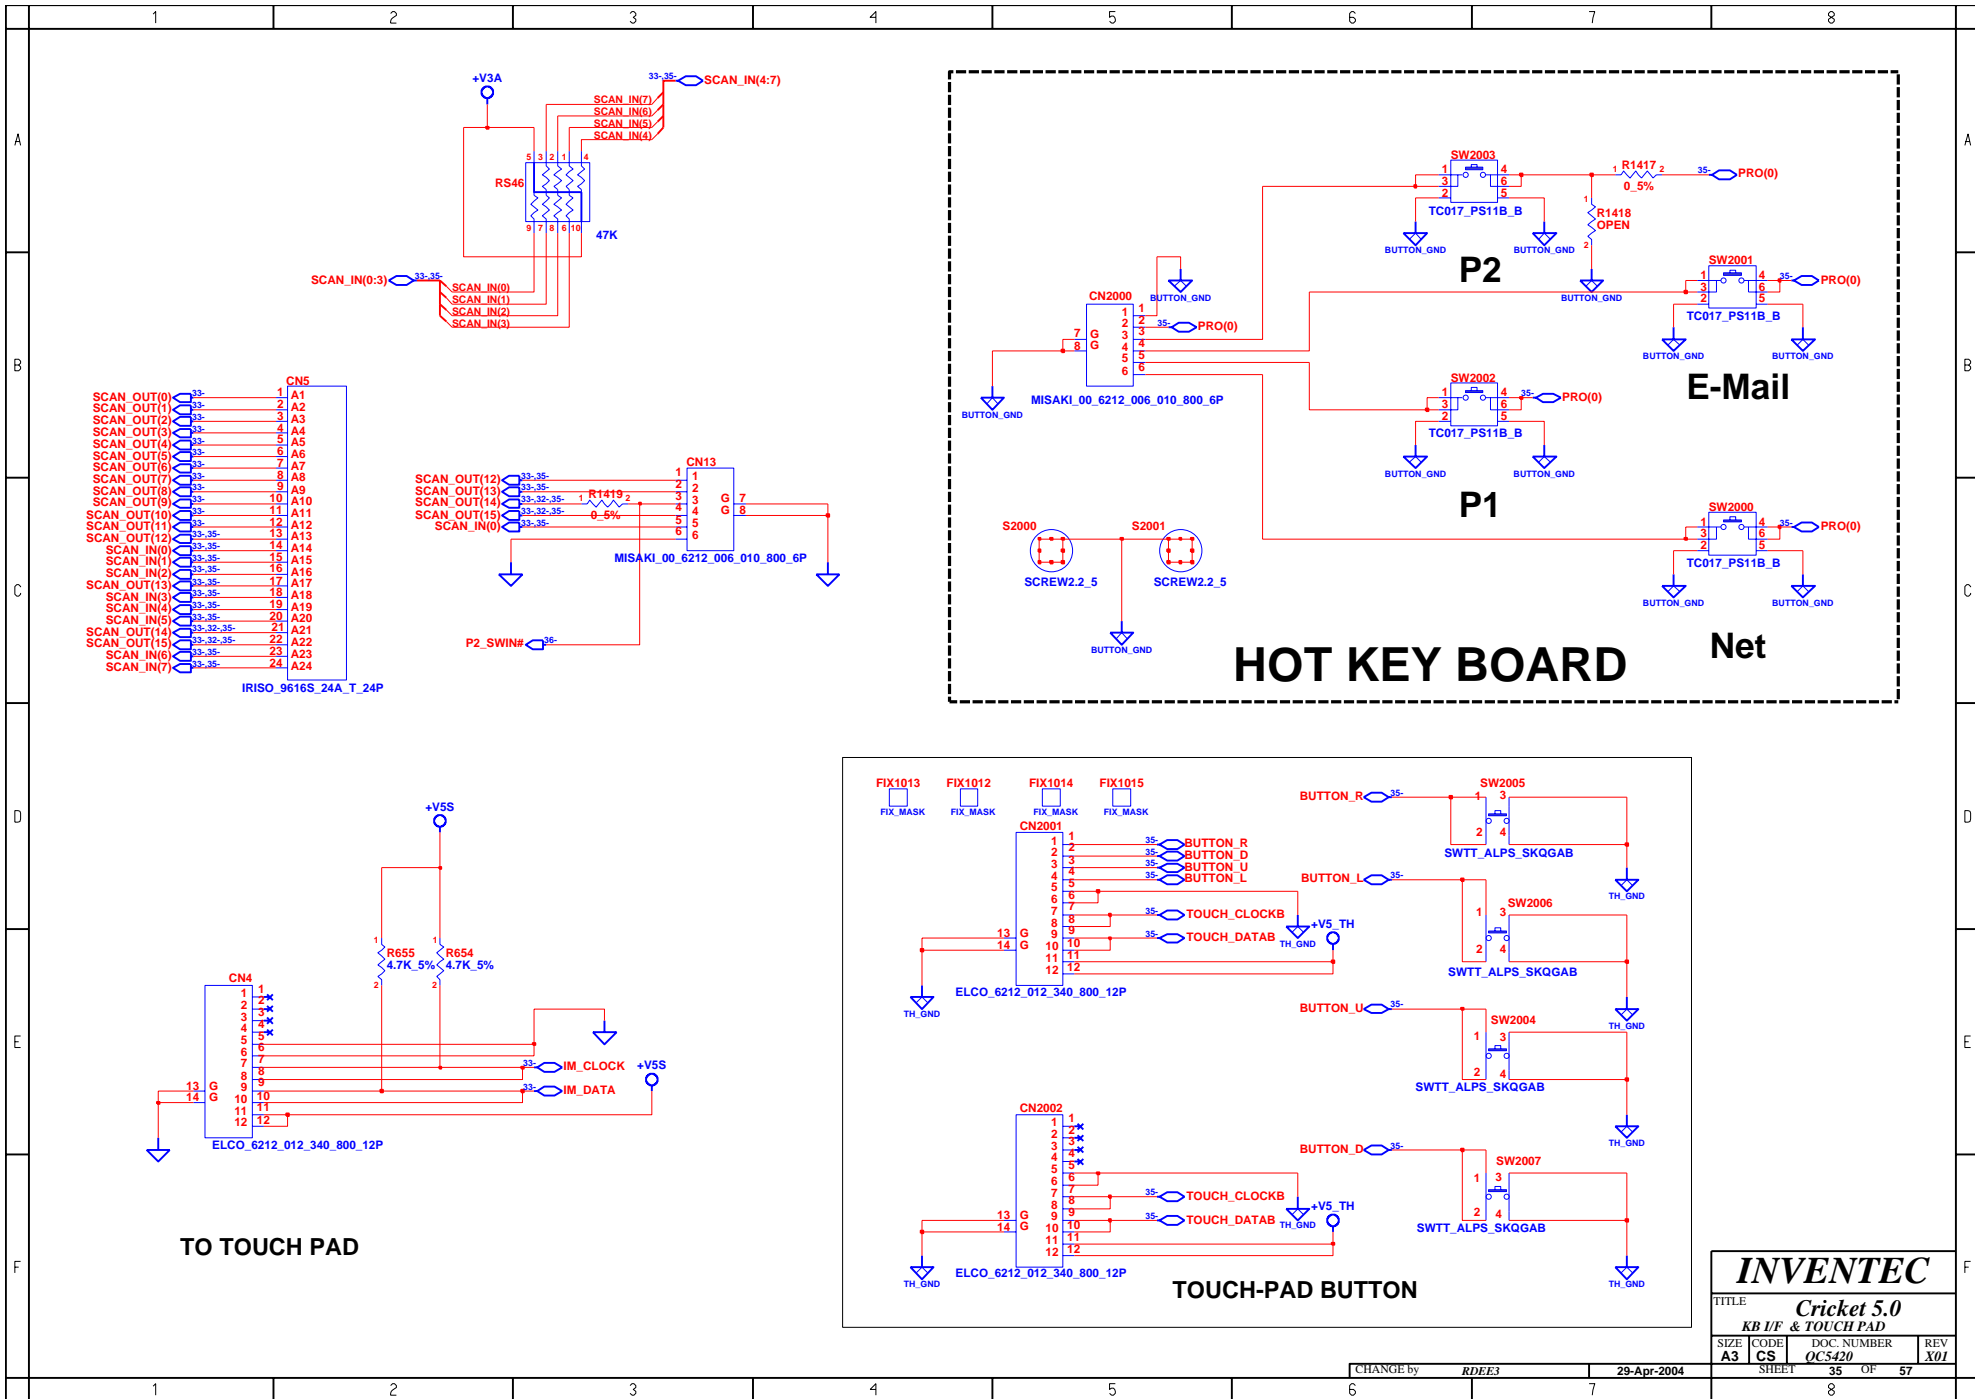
1 2 3 4 5 6 7 8

A B C D E F

+V3A
33- 35- SCAN_IN(4:7)
SCAN_IN(7)
SCAN_IN(6)
SCAN_IN(5)
SCAN_IN(4)
RS46
5 3 2 1 4
9 7 8 6 10
47K
SCAN_IN(0:3) 33- 35-
SCAN_IN(0)
SCAN_IN(1)
SCAN_IN(2)
SCAN_IN(3)

CN5
SCAN_OUT(0) SCAN_OUT(1) SCAN_OUT(2) SCAN_OUT(3) SCAN_OUT(4) SCAN_OUT(5) SCAN_OUT(6) SCAN_OUT(7) SCAN_OUT(8) SCAN_OUT(9) SCAN_OUT(10) SCAN_OUT(11) SCAN_OUT(12) SCAN_IN(0) SCAN_IN(1) SCAN_IN(2) SCAN_OUT(13) SCAN_IN(3) SCAN_IN(4) SCAN_IN(5) SCAN_OUT(14) SCAN_OUT(15) SCAN_IN(6) SCAN_IN(7)
A1 A2 A3 A4 A5 A6 A7 A8 A9 A10 A11 A12 A13 A14 A15 A16 A17 A18 A19 A20 A21 A22 A23 A24
IRISO_9616S_24A_T_24P

CN13
SCAN_OUT(12) SCAN_OUT(13) SCAN_OUT(14) SCAN_OUT(15) SCAN_IN(0)
R1419
0_5%
G 7
G 8
MISAKI_00_6212_006_010_800_6P
P2_SWIN# 36-

CN2000
BUTTON_GND
35- PRO(0)
MISAKI_00_6212_006_010_800_6P
BUTTON_GND
SW2003
TC017_PS11B_B
BUTTON_GND BUTTON_GND
R1417
0_5%
35- PRO(0)
R1418
OPEN
P2
SW2001
35- PRO(0)
TC017_PS11B_B
BUTTON_GND BUTTON_GND
E-Mail
SW2002
35- PRO(0)
TC017_PS11B_B
BUTTON_GND BUTTON_GND
P1
S2000 S2001
SCREW2.2_5 SCREW2.2_5
BUTTON_GND
SW2000
35- PRO(0)
TC017_PS11B_B
BUTTON_GND BUTTON_GND
Net
HOT KEY BOARD

+V5S
R655 4.7K_5%
R654 4.7K_5%
CN4
IM_CLOCK
IM_DATA
+V5S
ELCO_6212_012_340_800_12P
TO TOUCH PAD

FIX1013 FIX1012 FIX1014 FIX1015
FIX_MASK FIX_MASK FIX_MASK FIX_MASK
CN2001
BUTTON_R
BUTTON_D
BUTTON_U
BUTTON_L
TOUCH_CLOCKB
TOUCH_DATAB
+V5_TH
TH_GND
ELCO_6212_012_340_800_12P
BUTTON_R SW2005 SWTT_ALPS_SKQGAB TH_GND
BUTTON_L SW2006 SWTT_ALPS_SKQGAB TH_GND
BUTTON_U SW2004 SWTT_ALPS_SKQGAB TH_GND
CN2002
TOUCH_CLOCKB
TOUCH_DATAB
+V5_TH
TH_GND
ELCO_6212_012_340_800_12P
BUTTON_D SW2007 SWTT_ALPS_SKQGAB TH_GND
TOUCH-PAD BUTTON

INVENTEC
TITLE Cricket 5.0
KB I/F & TOUCH PAD
SIZE A3 CODE CS DOC. NUMBER QC5420 REV X01
CHANGE by RDEE3 29-Apr-2004 SHEET 35 OF 57